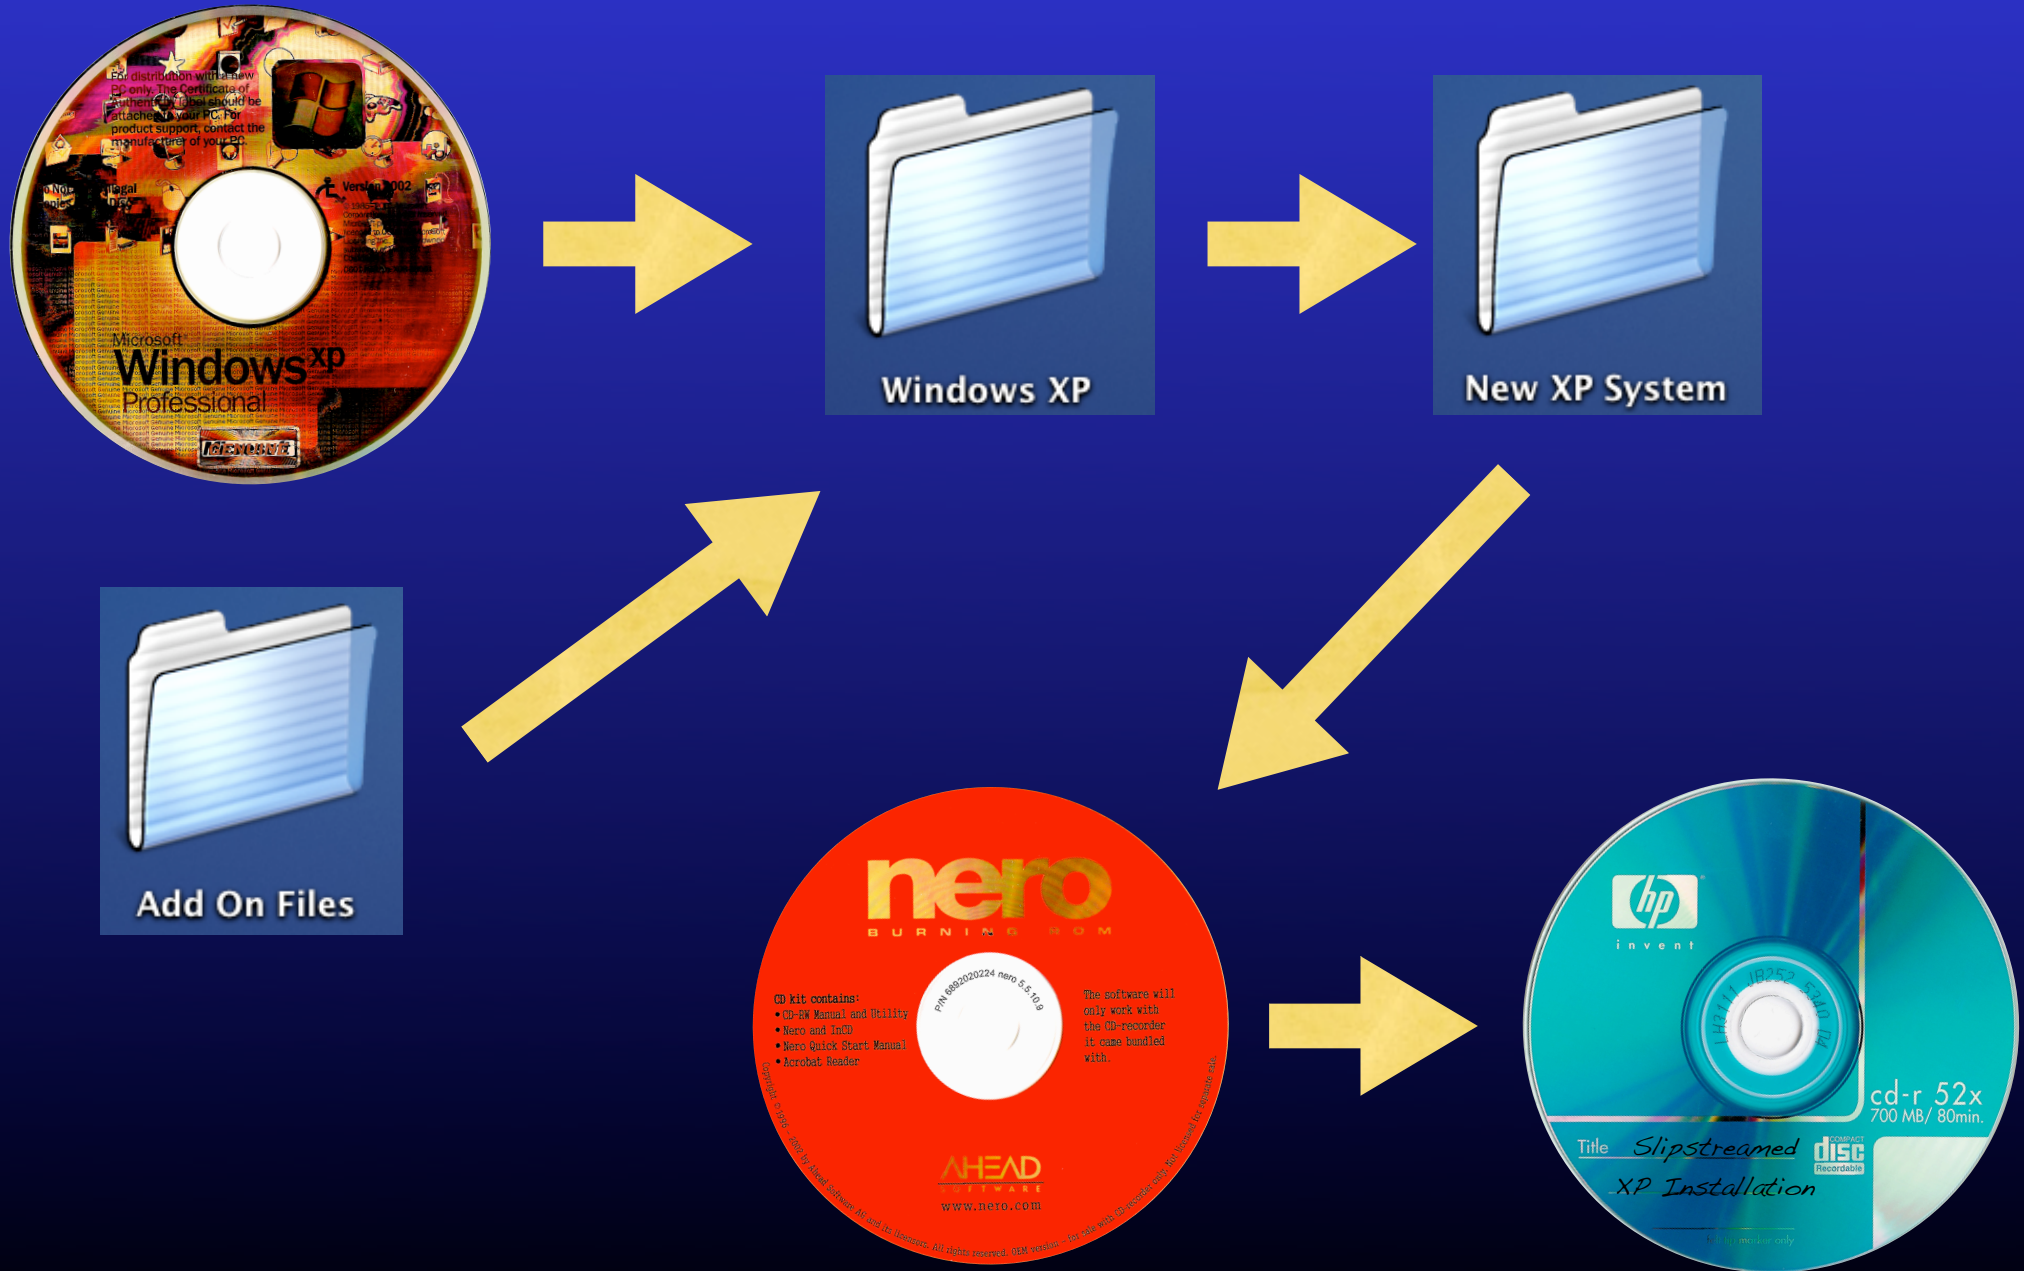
For distribution with a new PC only. The Certificate of Authenticity label should be attached to your PC. For product support, contact the manufacturer of your PC.

Do Not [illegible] Illegal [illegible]

Version 2002

Microsoft
Windows xp
Professional

Microsoft

Windows XP

New XP System

Add On Files

nero
BURNING ROM

P/N 6892020224 nero 5.5.10.9

CD kit contains:
• CD-RW Manual and Utility
• Nero and InCD
• Nero Quick Start Manual
• Acrobat Reader

The software will only work with the CD-recorder it came bundled with.

AHEAD
SOFTWARE
www.nero.com

Copyright ©1996 - 2002 by Ahead Software AG and its licensors. All rights reserved. OEM version - for sale with CD recorder only. Not licensed for separate sale.

hp
invent

LH3111 JB252 5340 D4

cd-r 52x
700 MB/ 80min.

COMPACT
disc
Recordable

Title Slipstreamed
XP Installation